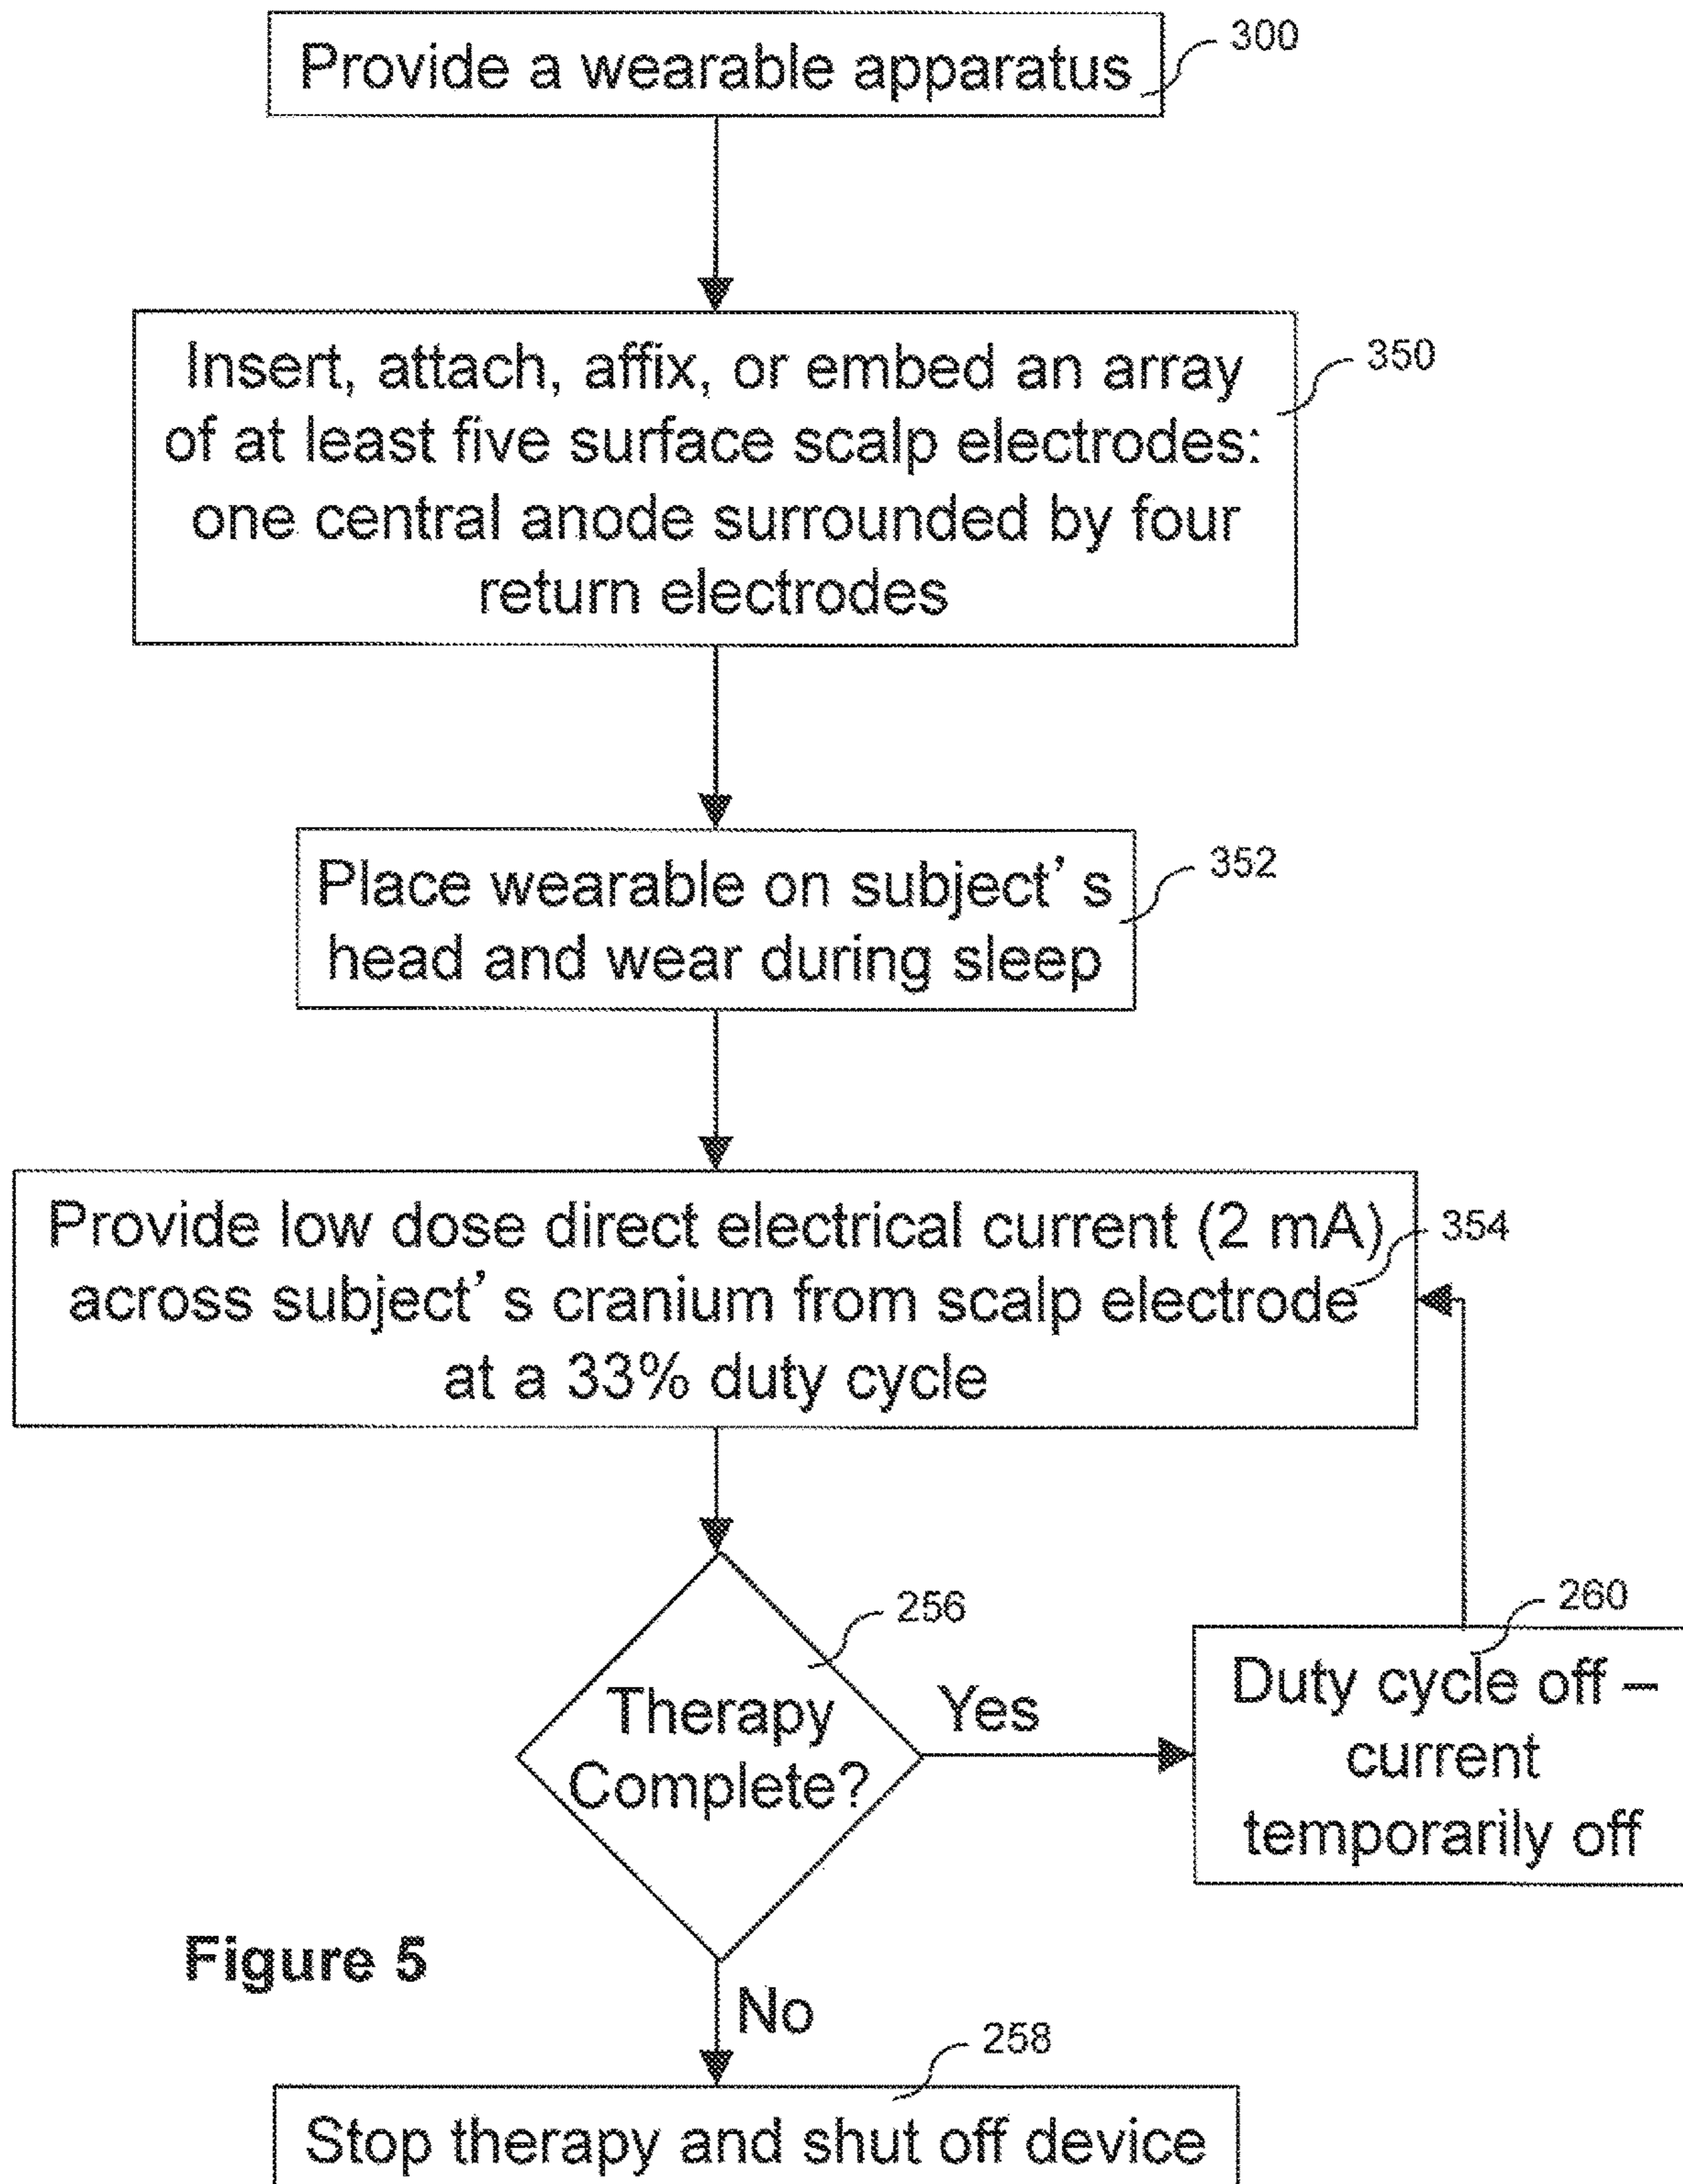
Provide a wearable apparatus
300

Insert, attach, affix, or embed an array of at least five surface scalp electrodes: one central anode surrounded by four return electrodes
350

Place wearable on subject's head and wear during sleep
352

Provide low dose direct electrical current (2 mA) across subject's cranium from scalp electrode at a 33% duty cycle
354

Therapy Complete?
256

Yes

Duty cycle off – current temporarily off
260

Figure 5

No

258
Stop therapy and shut off device